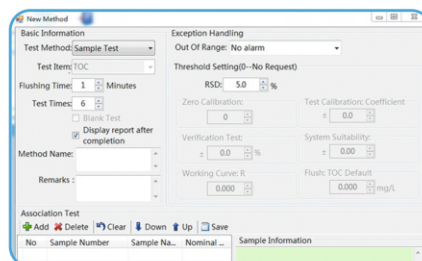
New Method

Basic Information

Test Method: Sample Test

Test Item: TOC

Flushing Time: 1 Minutes

Test Times: 6

Blank Test

Display report after completion

Method Name:

Remarks :

Exception Handling

Out Of Range: No alarm

Threshold Setting(0--No Request)

RSD: 5.0 %

Zero Calibration:

± 0

Test Calibration: Coefficient

± 0.0

Verification Test:

± 0.0 %

System Suitability:

± 0.00

Working Curve: R

0.000

Flush: TOC Default

0.000 mg/L

Association Test

Add Delete Clear Down Up Save

| No | Sample Number | Sample Na... | Nominal ... |
|---|---|---|---|

Sample Information